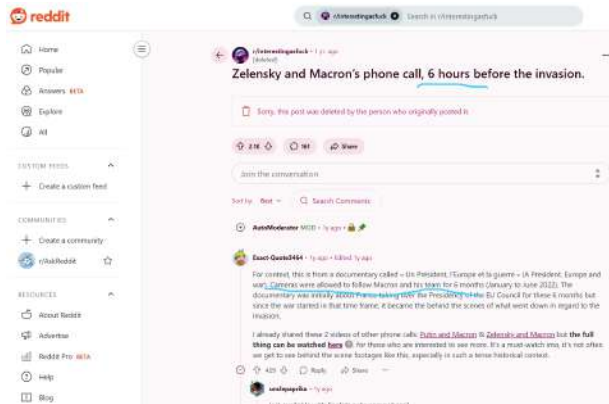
reddit

r/interestingasfuck Search in r/interestingasfuck

Home
Popular
Answers BETA
Explore
All

CUSTOM FEEDS
+ Create a custom feed

COMMUNITIES
+ Create a community
r/AskReddit

RESOURCES
About Reddit
Advertise
Reddit Pro BETA
Help
Blog

r/interestingasfuck • 1 yr. ago
[deleted]

Zelensky and Macron's phone call, 6 hours before the invasion.

Sorry, this post was deleted by the person who originally posted it.

2.1K 161 Share

Join the conversation

Sort by: Best Search Comments

AutoModerator MOD • 1y ago

Exact-Quote3464 • 1y ago • Edited 1y ago

For context, this is from a documentary called « Un Président, l'Europe et la guerre » (A President, Europe and war). Cameras were allowed to follow Macron and his team for 6 months (January to June 2022). The documentary was initially about France taking over the Presidency of the EU Council for these 6 months but since the war started in that time frame, it became the behind the scenes of what went down in regard to the invasion.

I already shared these 2 videos of other phone calls: Putin and Macron & Zelensky and Macron but the full thing can be watched here. For those who are interested to see more. It's a must-watch imo, it's not often we get to see behind the scene footages like this, especially in such a tense historical context.

425 Reply Share

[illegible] • 1y ago